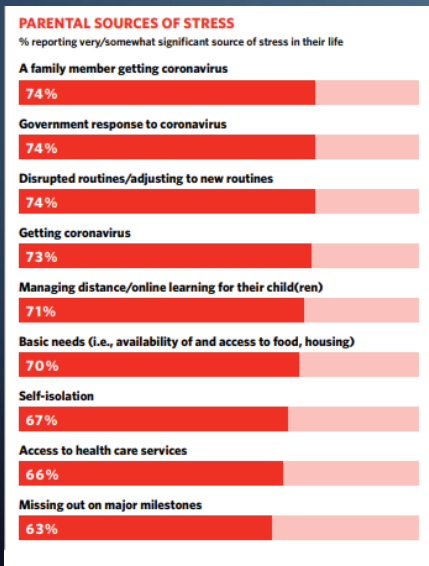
PARENTAL SOURCES OF STRESS
% reporting very/somewhat significant source of stress in their life

A family member getting coronavirus
74%

Government response to coronavirus
74%

Disrupted routines/adjusting to new routines
74%

Getting coronavirus
73%

Managing distance/online learning for their child(ren)
71%

Basic needs (i.e., availability of and access to food, housing)
70%

Self-isolation
67%

Access to health care services
66%

Missing out on major milestones
63%